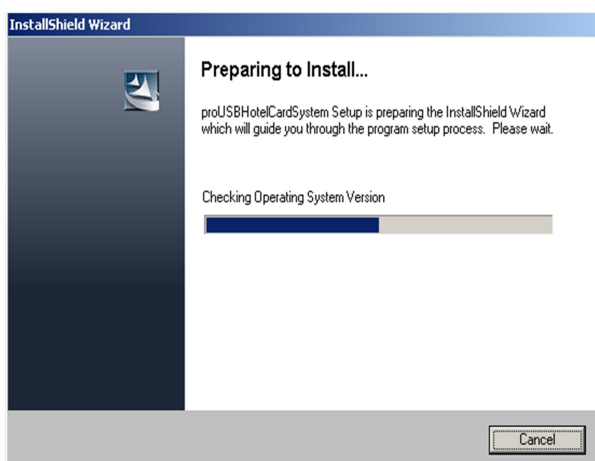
InstallShield Wizard

Preparing to Install...

proUSBHotelCardSystem Setup is preparing the InstallShield Wizard which will guide you through the program setup process. Please wait.

Checking Operating System Version

Cancel